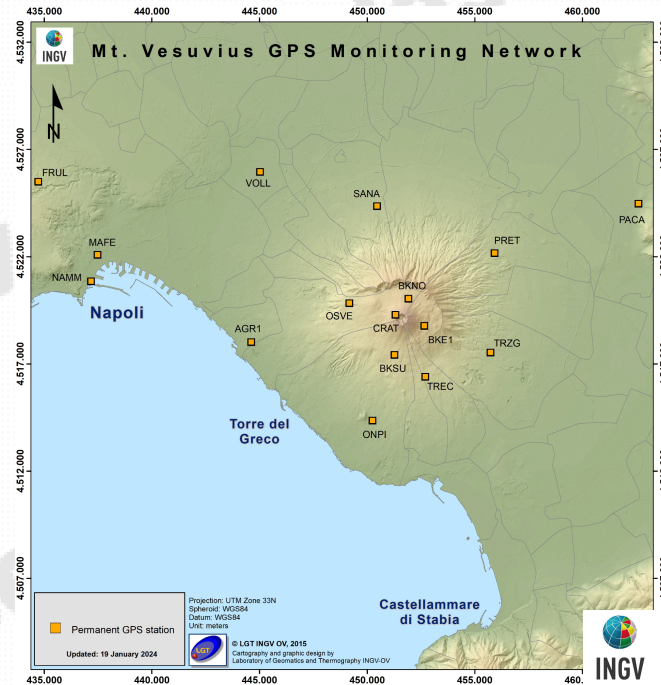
435.000 440.000 445.000 450.000 455.000 460.000

4.532.000
4.527.000
4.522.000
4.517.000
4.512.000
4.507.000

INGV

Mt. Vesuvius GPS Monitoring Network

N

FRUL
VOLL
SANA
PACA
MAFE
PRET
NAMM
BKNO
Napoli
OSVE
CRAT
AGR1
BKE1
TRZG
BKSU
TREC
Torre del Greco
ONPI
Castellammare di Stabia

Permanent GPS station

Updated: 19 January 2024

Projection: UTM Zone 33N
Spheroid: WGS84
Datum: WGS84
Unit: meters

LGT

© LGT INGV OV, 2015
Cartography and graphic design by
Laboratory of Geomatics and Thermography INGV-OV

INGV